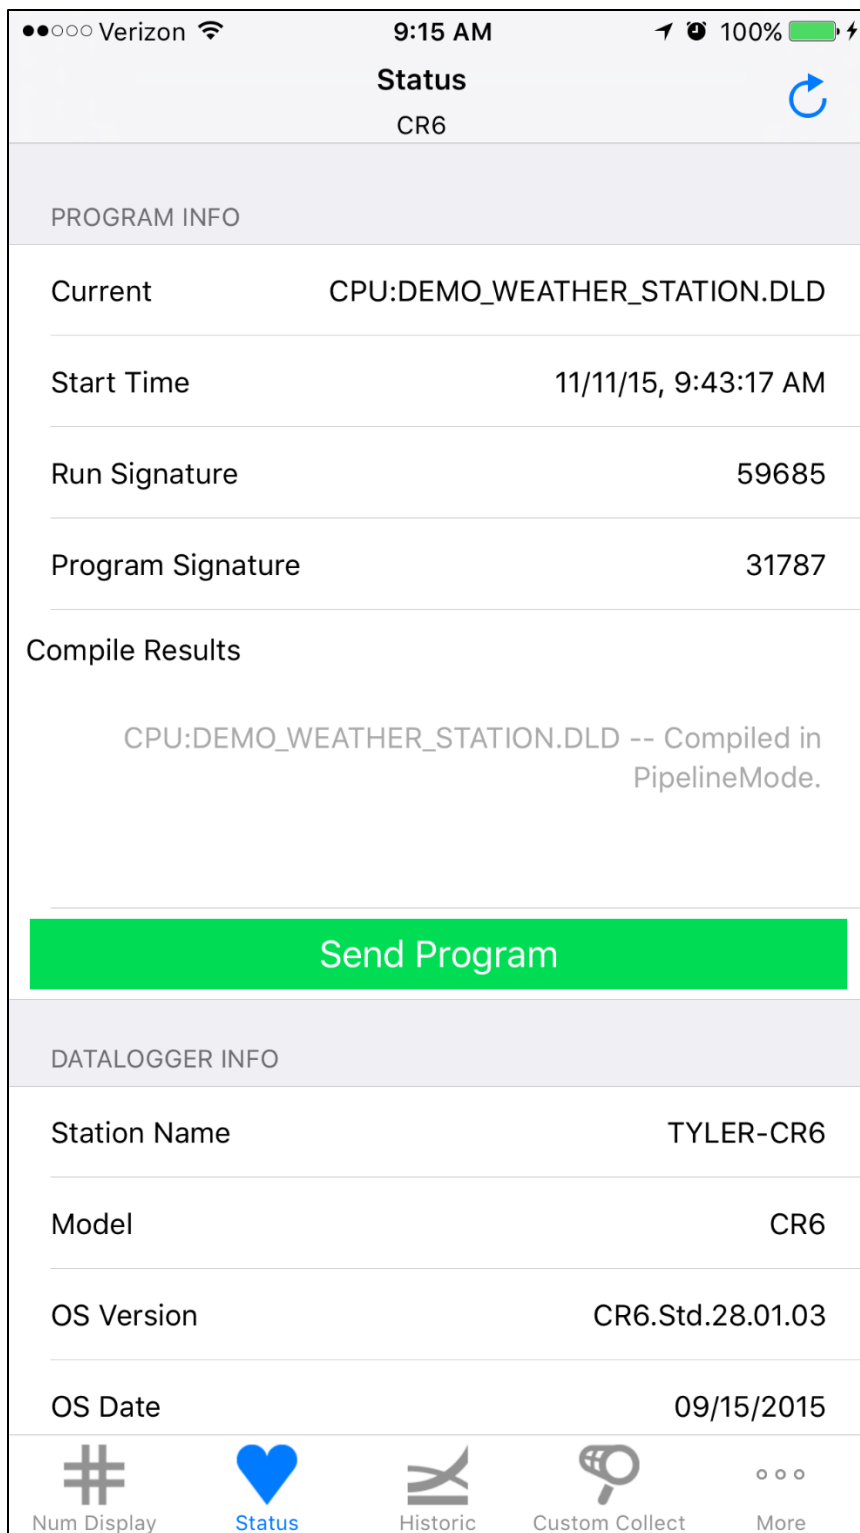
●●○○○ Verizon 9:15 AM 100%

Status
CR6

PROGRAM INFO

Current CPU:DEMO_WEATHER_STATION.DLD

Start Time 11/11/15, 9:43:17 AM

Run Signature 59685

Program Signature 31787

Compile Results

CPU:DEMO_WEATHER_STATION.DLD -- Compiled in PipelineMode.

Send Program

DATALOGGER INFO

Station Name TYLER-CR6

Model CR6

OS Version CR6.Std.28.01.03

OS Date 09/15/2015

Num Display Status Historic Custom Collect More